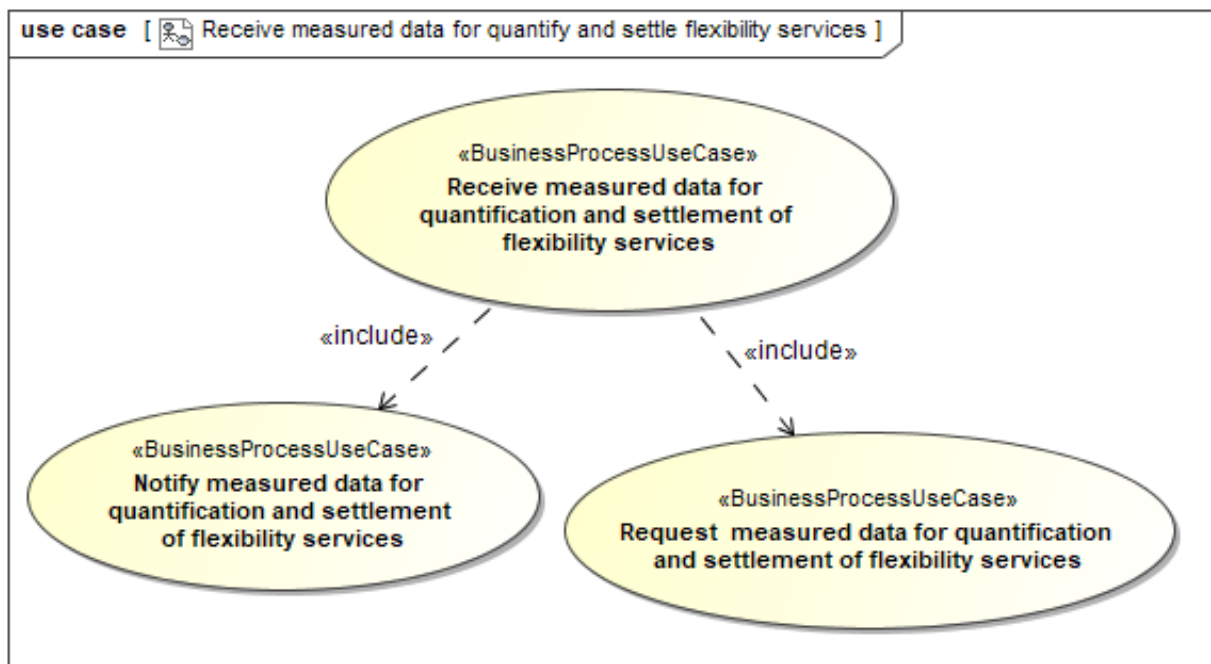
use case [ Receive measured data for quantify and settle flexibility services ]

«BusinessProcessUseCase»
Receive measured data for quantification and settlement of flexibility services

«include»

«include»

«BusinessProcessUseCase»
Notify measured data for quantification and settlement of flexibility services

«BusinessProcessUseCase»
Request measured data for quantification and settlement of flexibility services